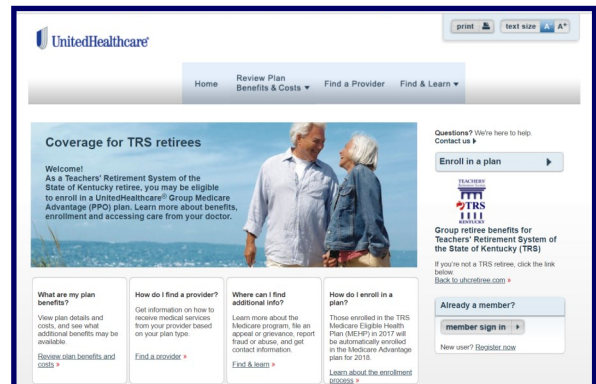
UnitedHealthcare

print text size A A+

Home Review Plan Benefits & Costs ▾ Find a Provider Find & Learn ▾

Coverage for TRS retirees

Welcome!
As a Teachers' Retirement System of the State of Kentucky retiree, you may be eligible to enroll in a UnitedHealthcare® Group Medicare Advantage (PPO) plan. Learn more about benefits, enrollment and accessing care from your doctor.

Questions? We're here to help. Contact us

Enroll in a plan

TEACHERS
TRS
KENTUCKY

Group retiree benefits for Teachers' Retirement System of the State of Kentucky (TRS)

If you're not a TRS retiree, click the link below.
Back to uhcretiree.com »

What are my plan benefits?

View plan details and costs, and see what additional benefits may be available.

Review plan benefits and costs »

How do I find a provider?

Get information on how to receive medical services from your provider based on your plan type.

Find a provider »

Where can I find additional info?

Learn more about the Medicare program, file an appeal or grievance, report fraud or abuse, and get contact information.

Find & learn »

How do I enroll in a plan?

Those enrolled in the TRS Medicare Eligible Health Plan (MEHP) in 2017 will be automatically enrolled in the Medicare Advantage plan for 2018.

Learn more about the enrollment process »

Already a member?

member sign in

New user? Register now